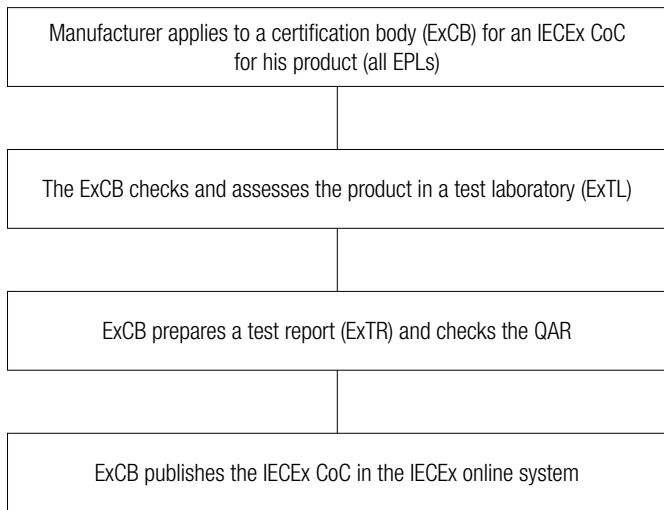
Manufacturer applies to a certification body (ExCB) for an IECEx CoC for his product (all EPLs)

The ExCB checks and assesses the product in a test laboratory (ExTL)

ExCB prepares a test report (ExTR) and checks the QAR

ExCB publishes the IECEx CoC in the IECEx online system